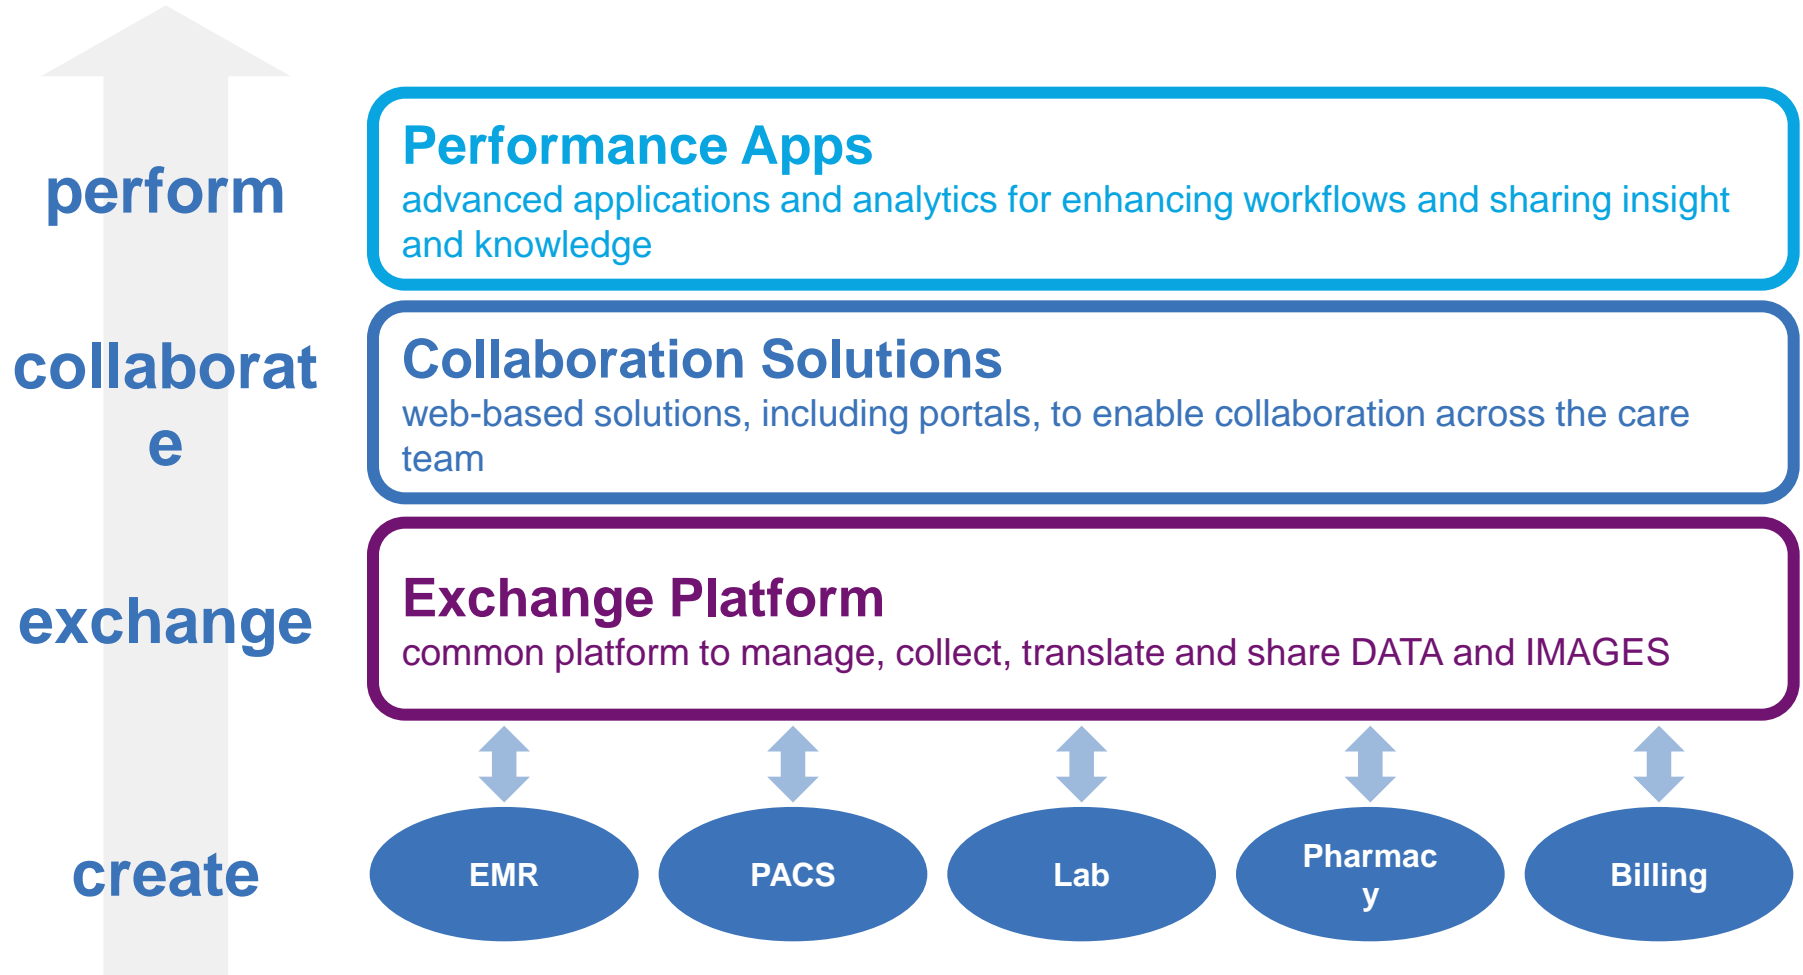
perform

collaborat
e

exchange

create

Performance Apps
advanced applications and analytics for enhancing workflows and sharing insight and knowledge

Collaboration Solutions
web-based solutions, including portals, to enable collaboration across the care team

Exchange Platform
common platform to manage, collect, translate and share DATA and IMAGES

EMR

PACS

Lab

Pharmac
y

Billing